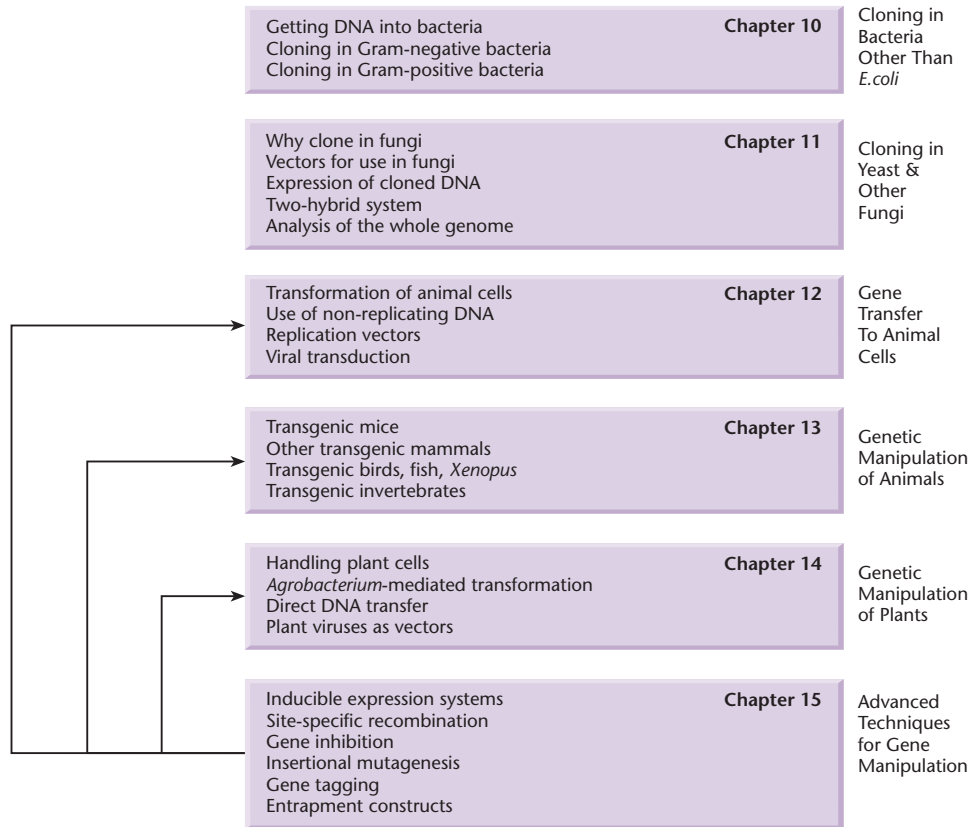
Getting DNA into bacteria
Cloning in Gram-negative bacteria
Cloning in Gram-positive bacteria

Chapter 10

Cloning in Bacteria Other Than *E.coli*

Why clone in fungi
Vectors for use in fungi
Expression of cloned DNA
Two-hybrid system
Analysis of the whole genome

Chapter 11

Cloning in Yeast & Other Fungi

Transformation of animal cells
Use of non-replicating DNA
Replication vectors
Viral transduction

Chapter 12

Gene Transfer To Animal Cells

Transgenic mice
Other transgenic mammals
Transgenic birds, fish, *Xenopus*
Transgenic invertebrates

Chapter 13

Genetic Manipulation of Animals

Handling plant cells
*Agrobacterium*-mediated transformation
Direct DNA transfer
Plant viruses as vectors

Chapter 14

Genetic Manipulation of Plants

Inducible expression systems
Site-specific recombination
Gene inhibition
Insertional mutagenesis
Gene tagging
Entrapment constructs

Chapter 15

Advanced Techniques for Gene Manipulation